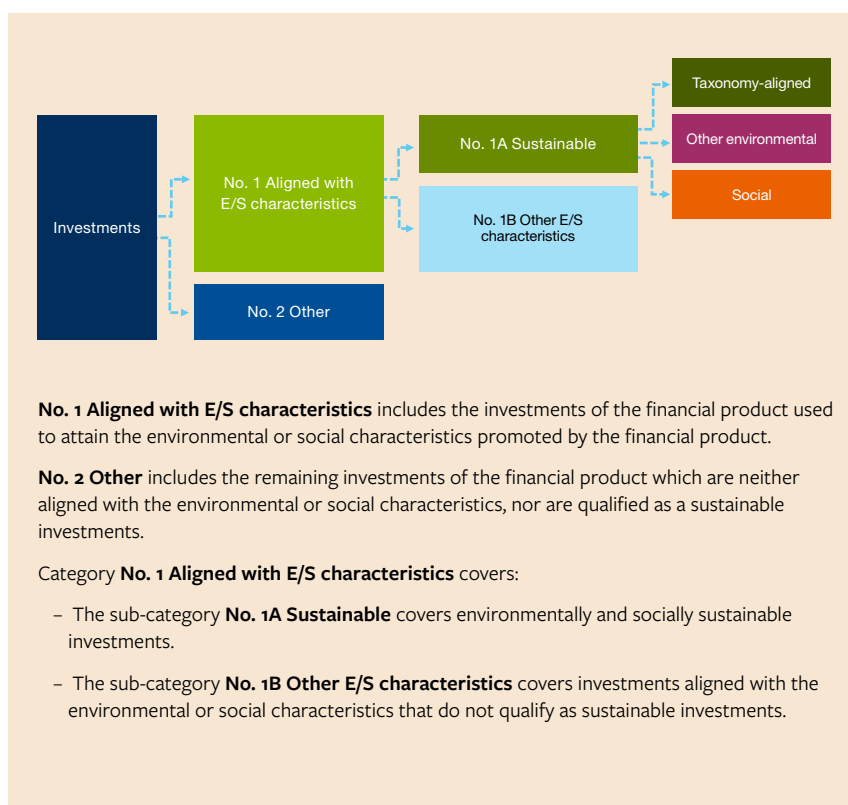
Investments

No. 1 Aligned with E/S characteristics

No. 2 Other

No. 1A Sustainable

No. 1B Other E/S characteristics

Taxonomy-aligned

Other environmental

Social

**No. 1 Aligned with E/S characteristics** includes the investments of the financial product used to attain the environmental or social characteristics promoted by the financial product.

**No. 2 Other** includes the remaining investments of the financial product which are neither aligned with the environmental or social characteristics, nor are qualified as a sustainable investments.

Category **No. 1 Aligned with E/S characteristics** covers:

– The sub-category **No. 1A Sustainable** covers environmentally and socially sustainable investments.

– The sub-category **No. 1B Other E/S characteristics** covers investments aligned with the environmental or social characteristics that do not qualify as sustainable investments.